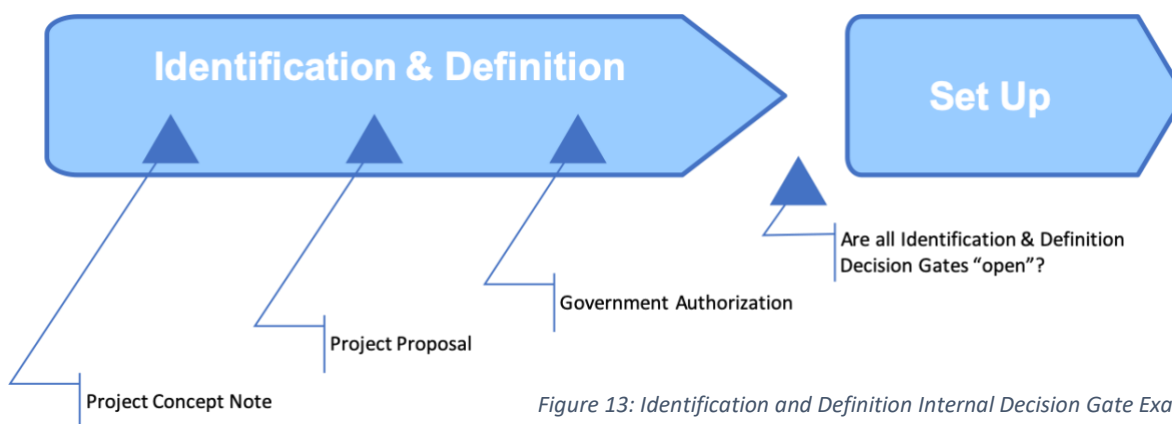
Identification & Definition

Set Up

Are all Identification & Definition Decision Gates "open"?

Government Authorization

Project Proposal

Project Concept Note

Figure 13: Identification and Definition Internal Decision Gate Exa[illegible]